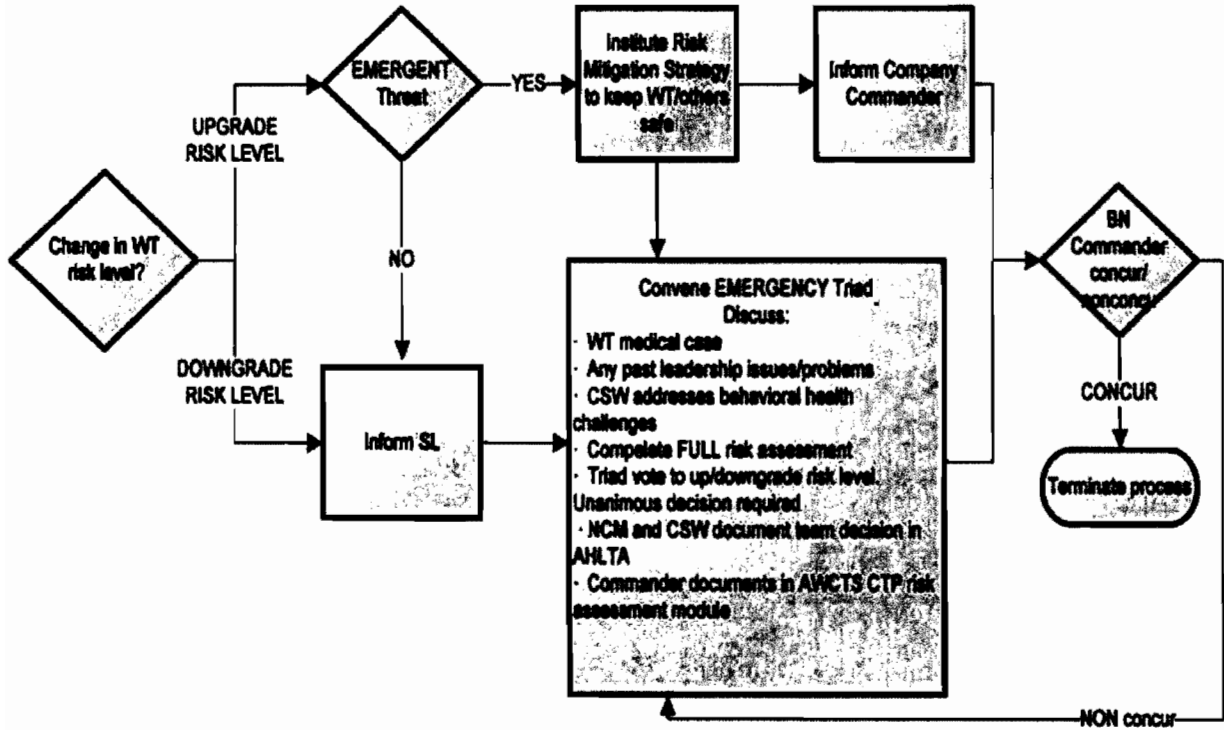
Change in WT risk level?

UPGRADE RISK LEVEL

DOWNGRADE RISK LEVEL

EMERGENT Threat

YES

NO

Institute Risk Mitigation Strategy to keep WT/others safe

Inform Company Commander

Inform SL

Convene EMERGENCY Triad
Discuss:
· WT medical case
· Any past leadership issues/problems
· CSW addresses behavioral health challenges
· Compelete FULL risk assessment
· Triad vote to up/downgrade risk level. Unanimous decision required
· NCM and CSW document team decision in AHLTA
· Commander documents in AWCTS CTP risk assessment module

BN Commander concur/ nonconcur

CONCUR

Terminate process

NON concur